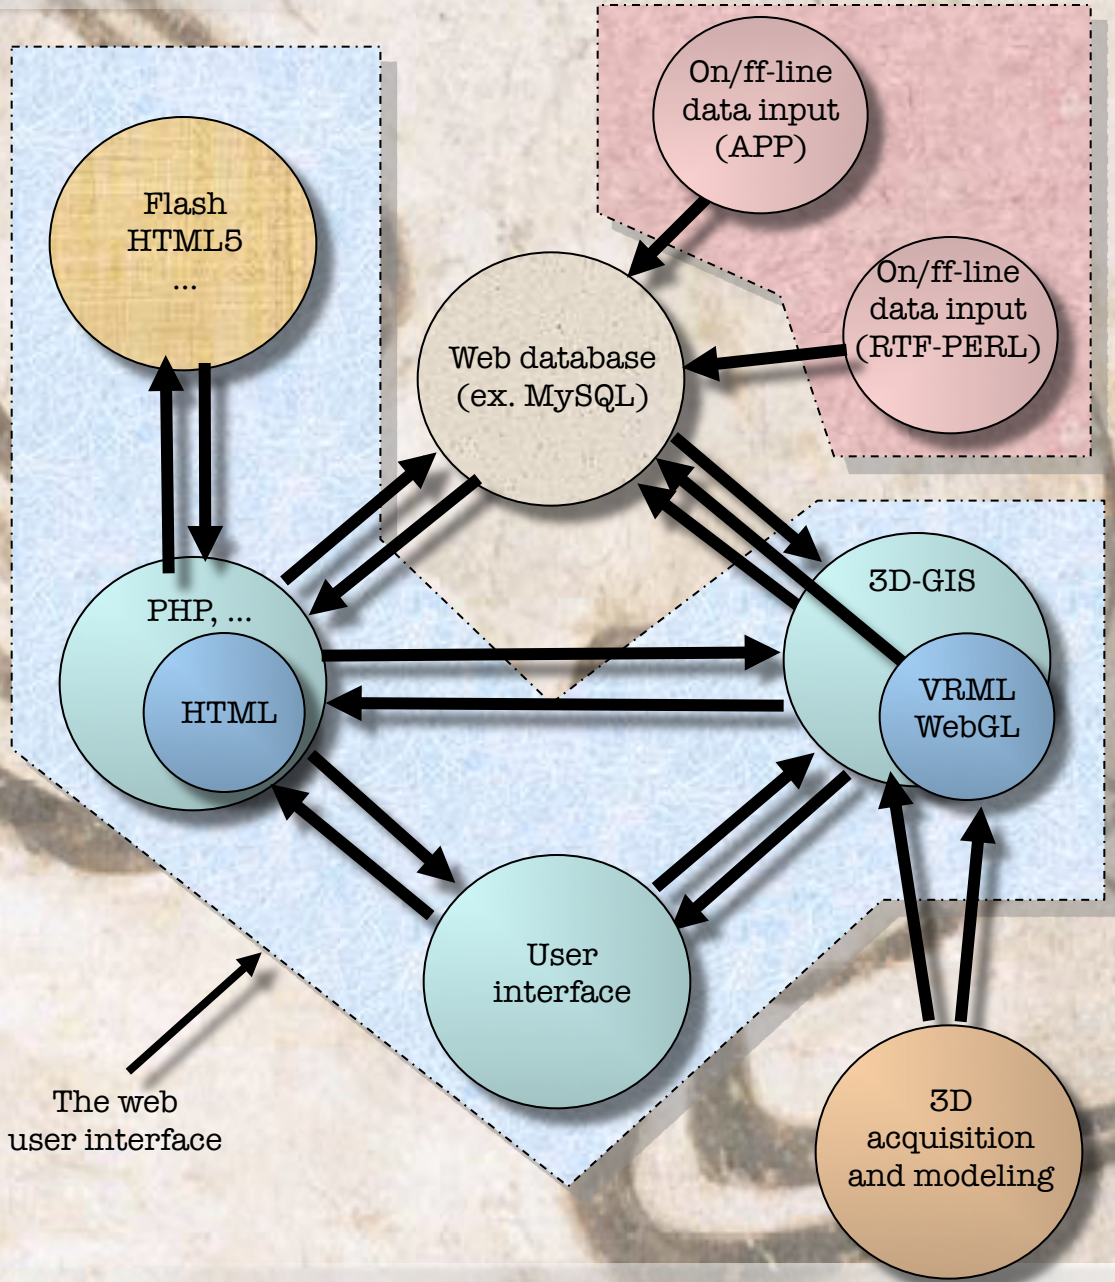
On/ff-line data input (APP)

Flash HTML5 ...

On/ff-line data input (RTF-PERL)

Web database (ex. MySQL)

3D-GIS

PHP, ...

HTML

VRML WebGL

User interface

The web user interface

3D acquisition and modeling